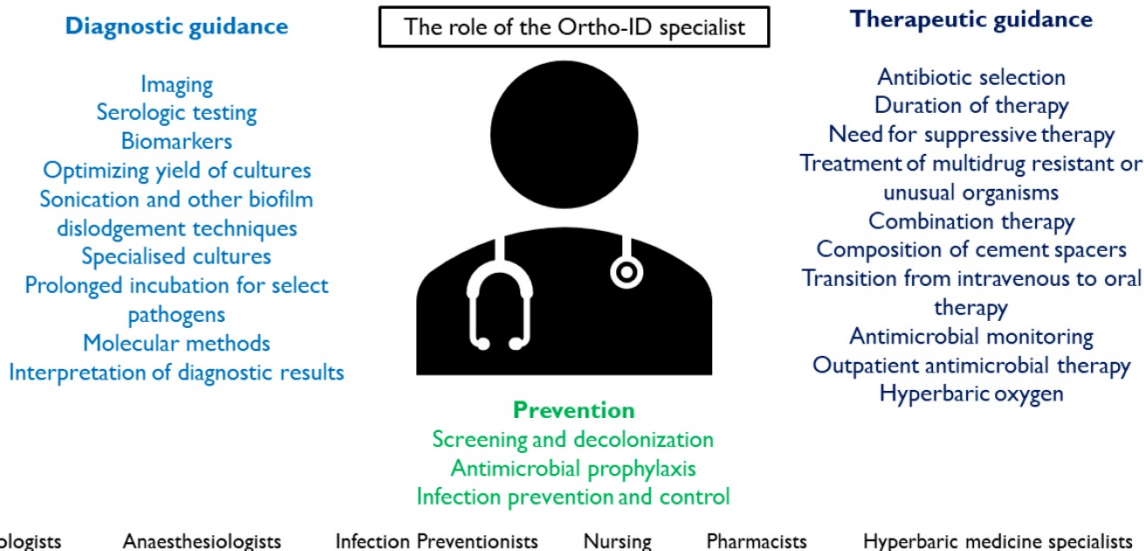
The role of the Ortho-ID specialist

Diagnostic guidance

Imaging
Serologic testing
Biomarkers
Optimizing yield of cultures
Sonication and other biofilm dislodgement techniques
Specialised cultures
Prolonged incubation for select pathogens
Molecular methods
Interpretation of diagnostic results

Therapeutic guidance

Antibiotic selection
Duration of therapy
Need for suppressive therapy
Treatment of multidrug resistant or unusual organisms
Combination therapy
Composition of cement spacers
Transition from intravenous to oral therapy
Antimicrobial monitoring
Outpatient antimicrobial therapy
Hyperbaric oxygen

Prevention
Screening and decolonization
Antimicrobial prophylaxis
Infection prevention and control

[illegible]ologists Anaesthesiologists Infection Preventionists Nursing Pharmacists Hyperbaric medicine specialists